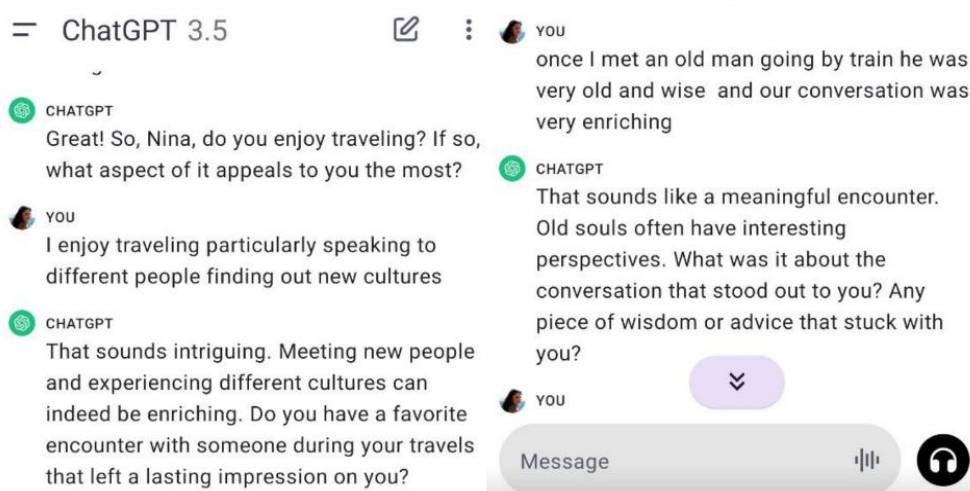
ChatGPT 3.5

CHATGPT
Great! So, Nina, do you enjoy traveling? If so, what aspect of it appeals to you the most?

YOU
I enjoy traveling particularly speaking to different people finding out new cultures

CHATGPT
That sounds intriguing. Meeting new people and experiencing different cultures can indeed be enriching. Do you have a favorite encounter with someone during your travels that left a lasting impression on you?

YOU
once I met an old man going by train he was very old and wise and our conversation was very enriching

CHATGPT
That sounds like a meaningful encounter. Old souls often have interesting perspectives. What was it about the conversation that stood out to you? Any piece of wisdom or advice that stuck with you?

YOU

Message